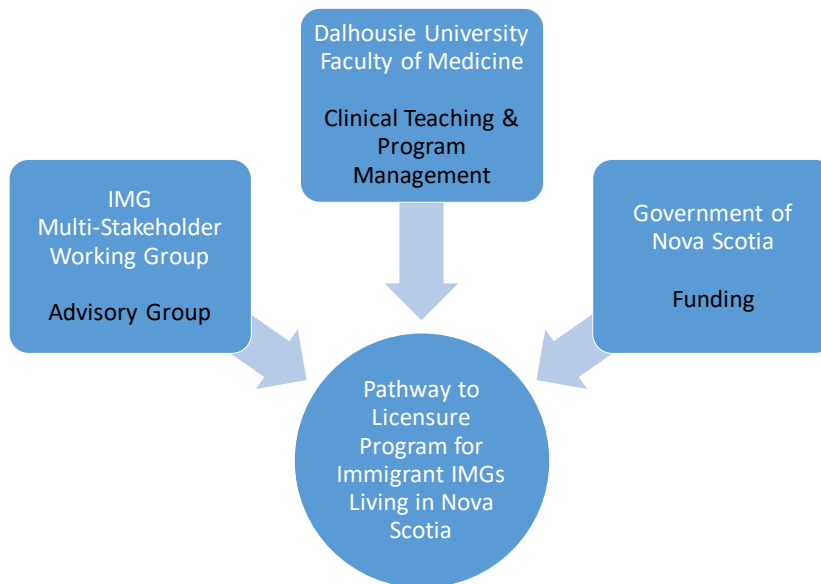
Dalhousie University Faculty of Medicine

Clinical Teaching & Program Management

IMG Multi-Stakeholder Working Group

Advisory Group

Government of Nova Scotia

Funding

Pathway to Licensure Program for Immigrant IMGs Living in Nova Scotia